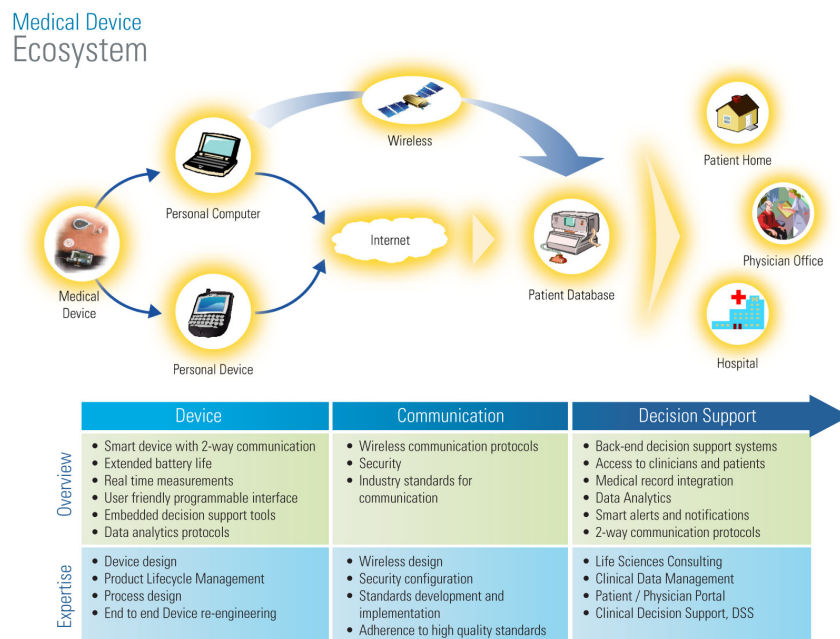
Medical Device
Ecosystem

Wireless

Personal Computer

Internet

Medical Device

Personal Device

Patient Database

Patient Home

Physician Office

Hospital

| | Device | Communication | Decision Support |
|---|---|---|---|
| Overview | • Smart device with 2-way communication<br>• Extended battery life<br>• Real time measurements<br>• User friendly programmable interface<br>• Embedded decision support tools<br>• Data analytics protocols | • Wireless communication protocols<br>• Security<br>• Industry standards for communication | • Back-end decision support systems<br>• Access to clinicians and patients<br>• Medical record integration<br>• Data Analytics<br>• Smart alerts and notifications<br>• 2-way communication protocols |
| Expertise | • Device design<br>• Product Lifecycle Management<br>• Process design<br>• End to end Device re-engineering | • Wireless design<br>• Security configuration<br>• Standards development and implementation<br>• Adherence to high quality standards | • Life Sciences Consulting<br>• Clinical Data Management<br>• Patient / Physician Portal<br>• Clinical Decision Support, DSS |